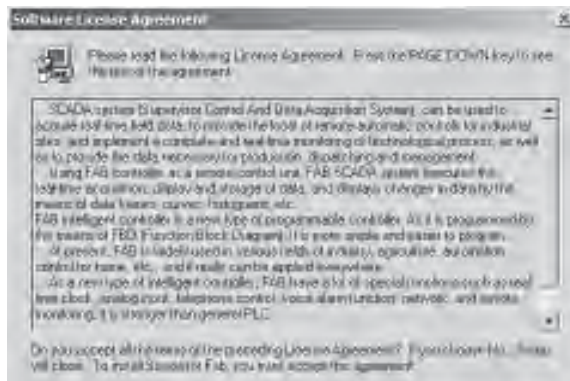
Software License Agreement

Please read the following License Agreement. Press the PAGE DOWN key to see the rest of the agreement.

SCADA system (Supervisor Control And Data Acquisition System) can be used to acquire real-time field data, to monitor the local or remote automatic controls for industrial sites, and implement a complete and real-time monitoring of technological process, as well as to provide the data necessary for production, dispatching and management. Using FAB controller as a remote control unit, FAB SCADA system transmits the real-time acquisition, display and storage of data, and displays changes in data by the means of data tables, curves, histograms, etc.
FAB intelligent controller is a new type of programmable controller. And it is programmed by the means of FBD (Function Block Diagram). It is more simple and easier to program. At present, FAB is widely used in various fields of industry, agriculture, automation control for home, etc., and it really can be applied everywhere.
As a new type of intelligent controller, FAB have a lot of special functions such as real time clock, analog input, telephone control, vocal alarm function, network, and remote monitoring. It is stronger than general PLC.

Do you accept all the terms of the preceding License Agreement? If you choose No, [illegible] will close. To install Sunstar(s) Fab, you must accept this agreement.